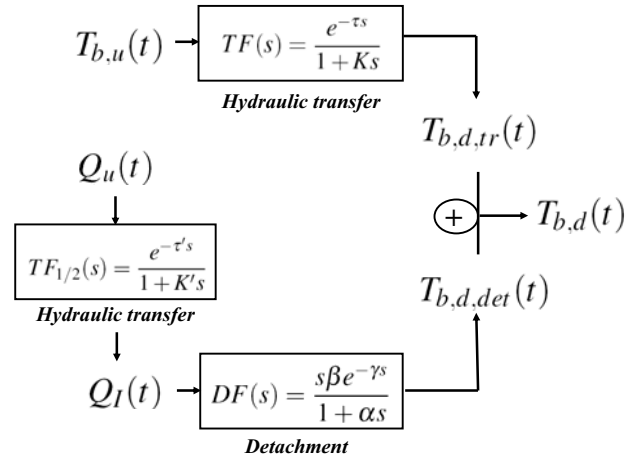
$T_{b,u}(t)$

$TF(s) = \frac{e^{-\tau s}}{1+Ks}$

Hydraulic transfer

$T_{b,d,tr}(t)$

$Q_u(t)$

$+$

$T_{b,d}(t)$

$TF_{1/2}(s) = \frac{e^{-\tau' s}}{1+K's}$

Hydraulic transfer

$T_{b,d,det}(t)$

$Q_I(t)$

$DF(s) = \frac{s\beta e^{-\gamma s}}{1+\alpha s}$

Detachment